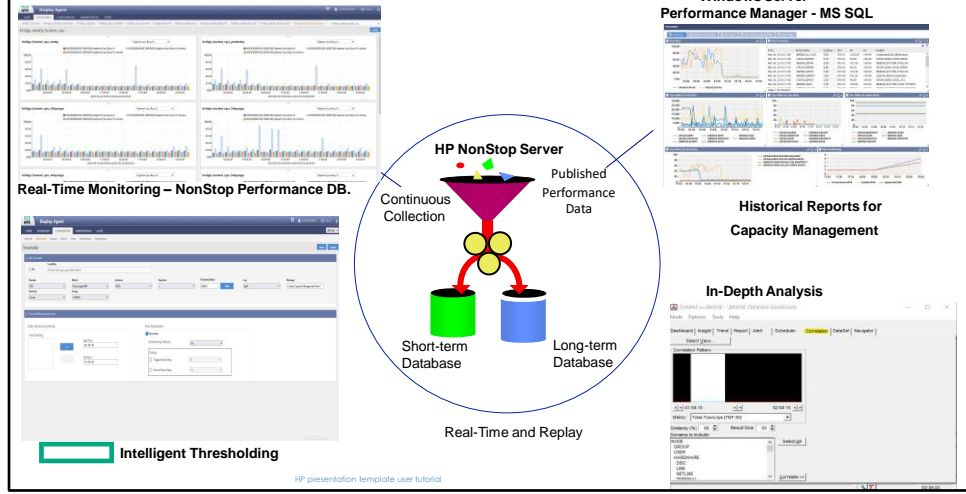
Display Agent

Real-Time Monitoring – NonStop Performance DB.

Display Agent

Thresholds

Intelligent Thresholding

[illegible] Performance Manager - MS SQL

HP NonStop Server

Continuous Collection

Published Performance Data

Short-term Database

Long-term Database

Real-Time and Replay

Historical Reports for Capacity Management

In-Depth Analysis

Mode Options Tools Help

Dashboard Insight Trend Report Alert Scheduler Correlation DataSet Navigator

Select View...

Correlation Pattern

Metric: Tndsk.Trans.tps [TMF 00]

Similarity (%): 80

Result Size: 50

Domains to include:

NODE
GROUP
USER
HARDWARE
DISC
LINK
NETLINE

Select All

Correlate >>

HP presentation template user tutorial